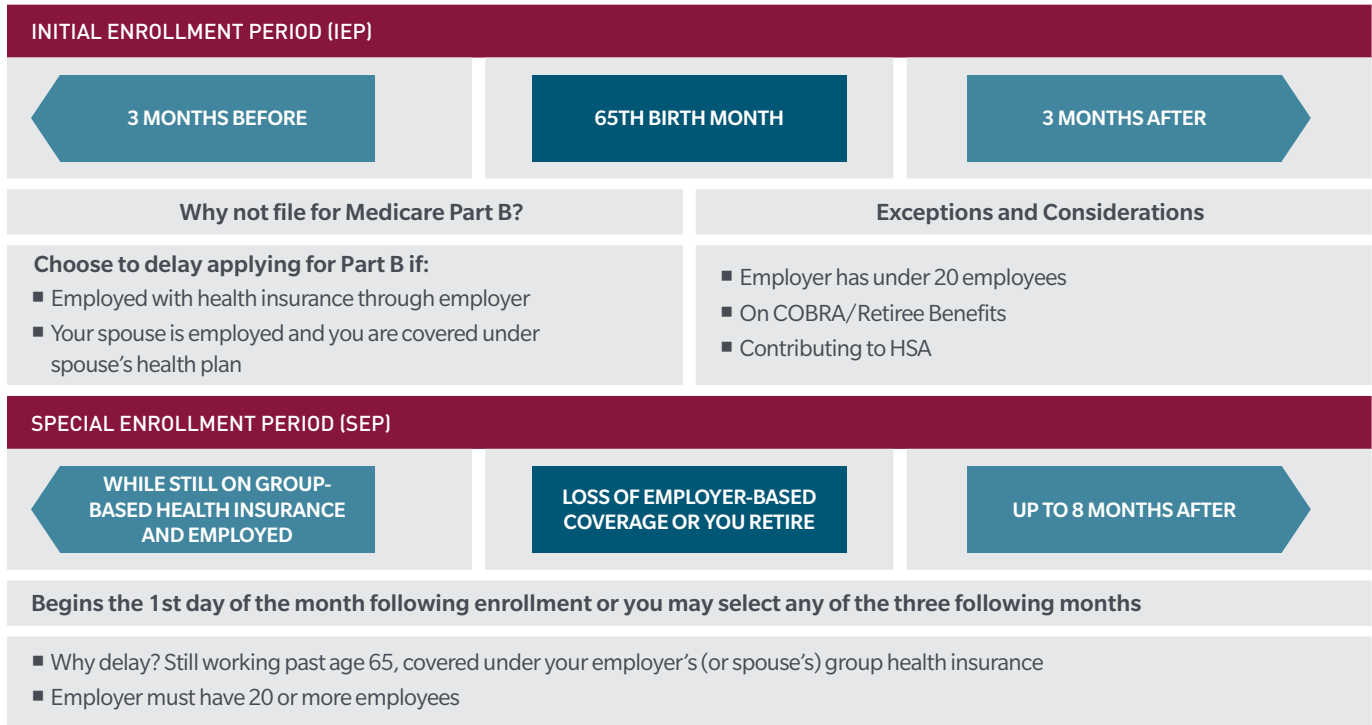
INITIAL ENROLLMENT PERIOD (IEP)

3 MONTHS BEFORE

65TH BIRTH MONTH

3 MONTHS AFTER

Why not file for Medicare Part B?

Choose to delay applying for Part B if:

■ Employed with health insurance through employer

■ Your spouse is employed and you are covered under spouse's health plan

Exceptions and Considerations

■ Employer has under 20 employees

■ On COBRA/Retiree Benefits

■ Contributing to HSA

SPECIAL ENROLLMENT PERIOD (SEP)

WHILE STILL ON GROUP-BASED HEALTH INSURANCE AND EMPLOYED

LOSS OF EMPLOYER-BASED COVERAGE OR YOU RETIRE

UP TO 8 MONTHS AFTER

Begins the 1st day of the month following enrollment or you may select any of the three following months

■ Why delay? Still working past age 65, covered under your employer's (or spouse's) group health insurance

■ Employer must have 20 or more employees